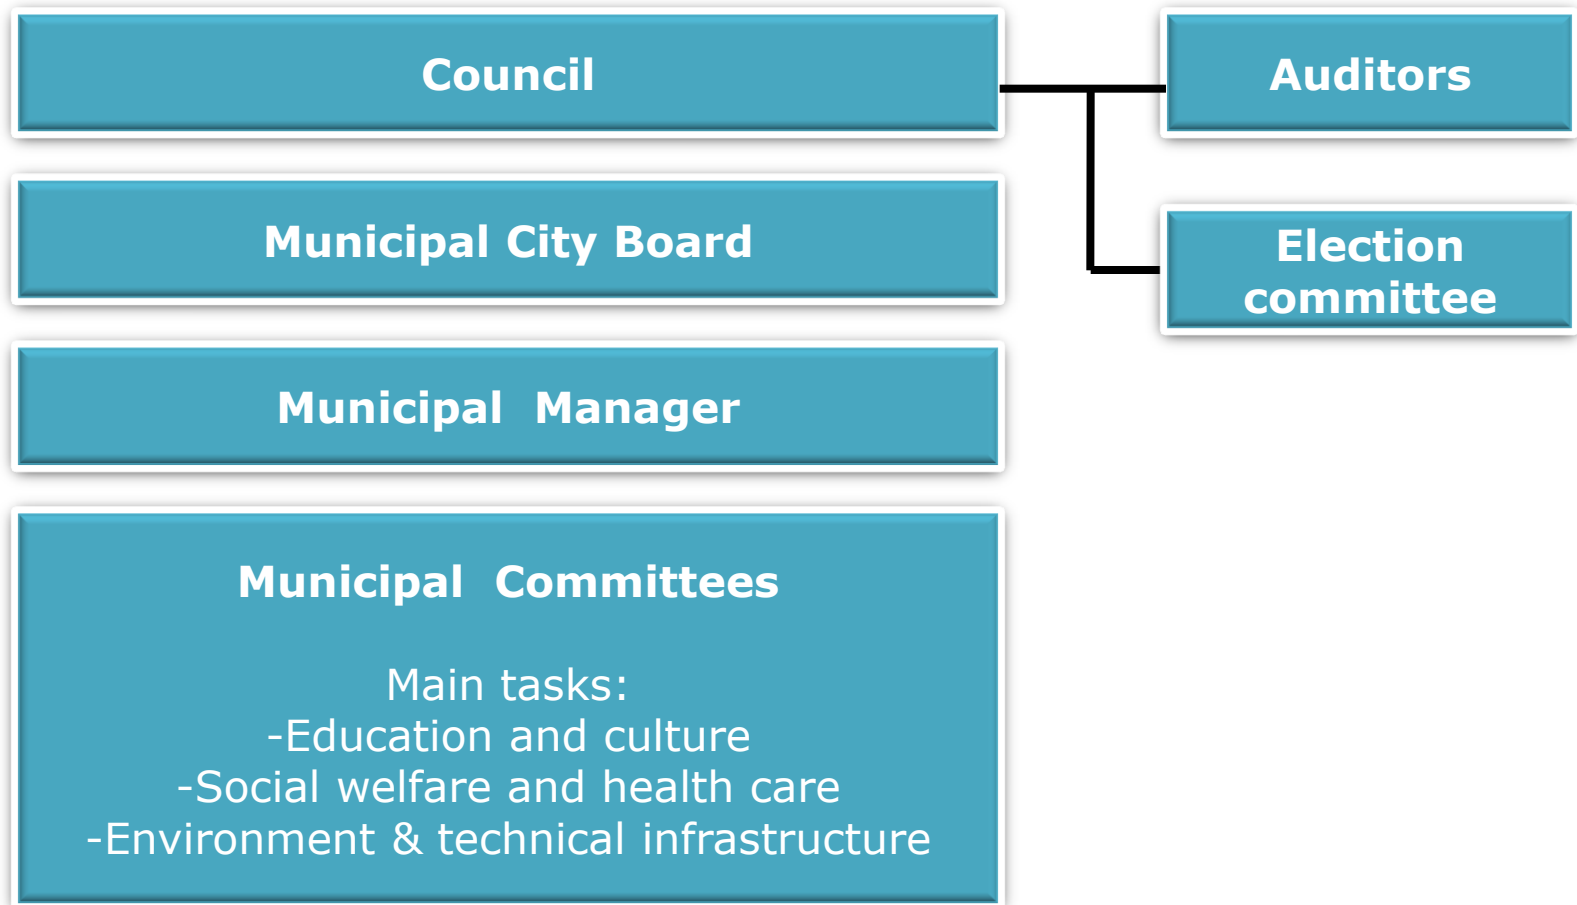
Council

Auditors

Election committee

Municipal City Board

Municipal Manager

Municipal Committees

Main tasks:
-Education and culture
-Social welfare and health care
-Environment & technical infrastructure